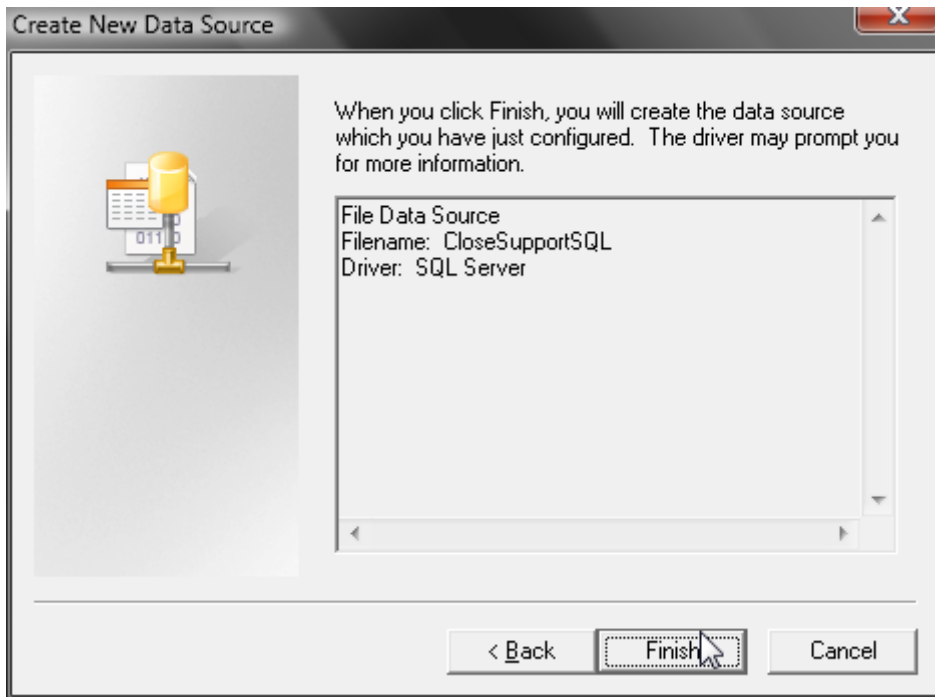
Create New Data Source

When you click Finish, you will create the data source which you have just configured. The driver may prompt you for more information.

File Data Source
Filename: CloseSupportSQL
Driver: SQL Server

< Back
Finish
Cancel